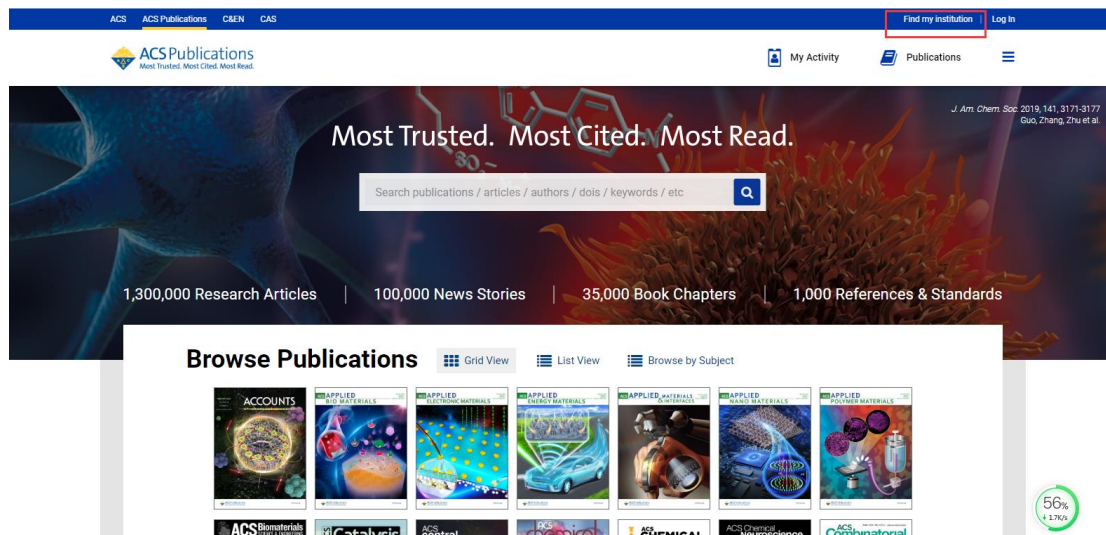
ACS ACS Publications C&EN CAS

Find my institution | Log In

ACS Publications
Most Trusted. Most Cited. Most Read.

My Activity Publications

J. Am. Chem. Soc. 2019, 141, 3171-3177
Guo, Zhang, Zhu et al.

Most Trusted. Most Cited. Most Read.

Search publications / articles / authors / dois / keywords / etc

1,300,000 Research Articles | 100,000 News Stories | 35,000 Book Chapters | 1,000 References & Standards

Browse Publications

Grid View List View Browse by Subject

ACCOUNTS

ACS APPLIED BIO MATERIALS

ACS APPLIED ELECTRONIC MATERIALS

ACS APPLIED ENERGY MATERIALS

ACS APPLIED MATERIALS & INTERFACES

ACS APPLIED NANO MATERIALS

ACS APPLIED POLYMER MATERIALS

ACS Biomaterials

Catalysis

ACS central

ACS

ACS CHEMICAL

ACS Chemical Neuroscience

ACS Combinatorial

56%
1.7K/s